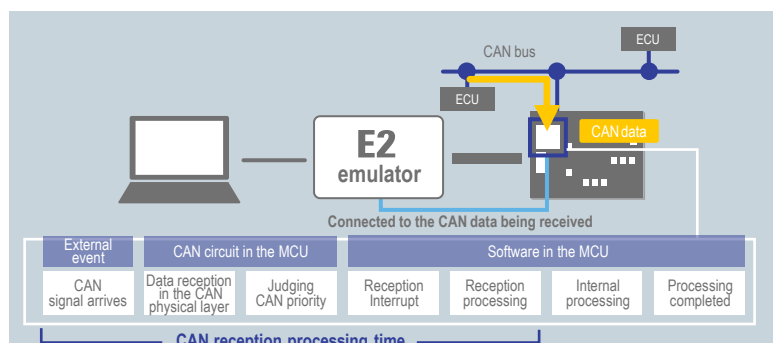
ECU

CAN bus

ECU

CAN data

E2
emulator

Connected to the CAN data being received

External event

CAN circuit in the MCU

Software in the MCU

CAN signal arrives

Data reception in the CAN physical layer

Judging CAN priority

Reception Interrupt

Reception processing

Internal processing

Processing completed

CAN reception processing time